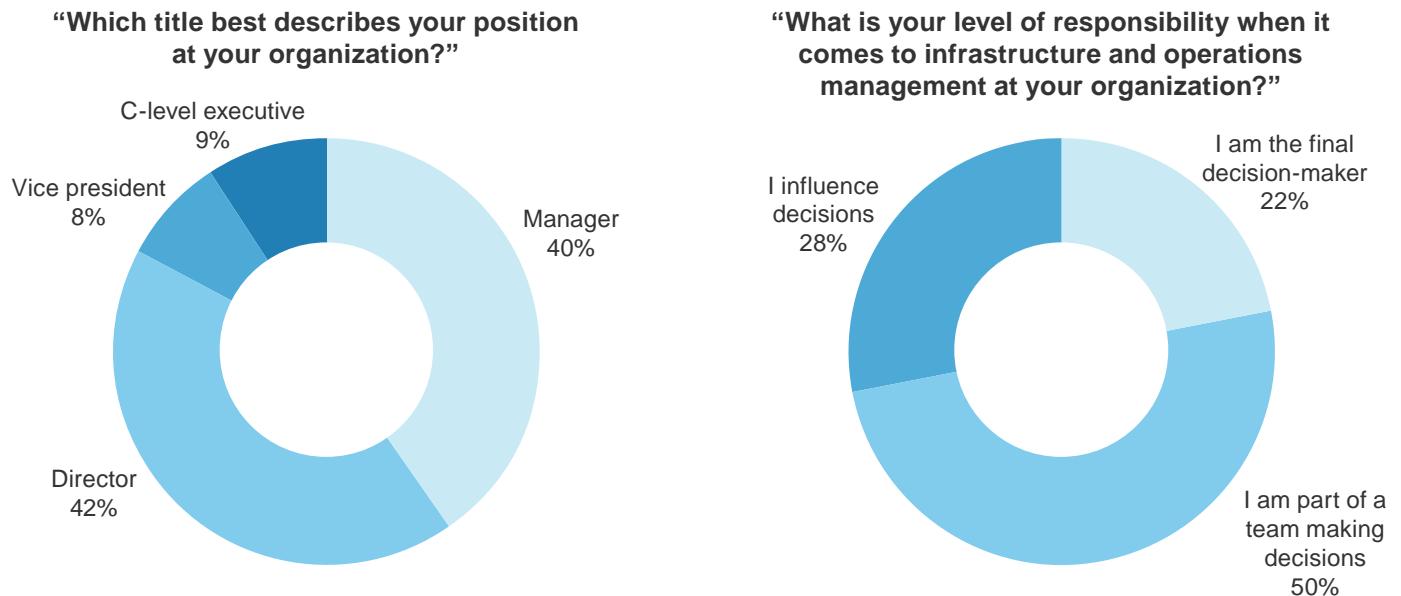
“Which title best describes your position at your organization?”

C-level executive
9%

Vice president
8%

Manager
40%

Director
42%

“What is your level of responsibility when it comes to infrastructure and operations management at your organization?”

I influence decisions
28%

I am the final decision-maker
22%

I am part of a team making decisions
50%